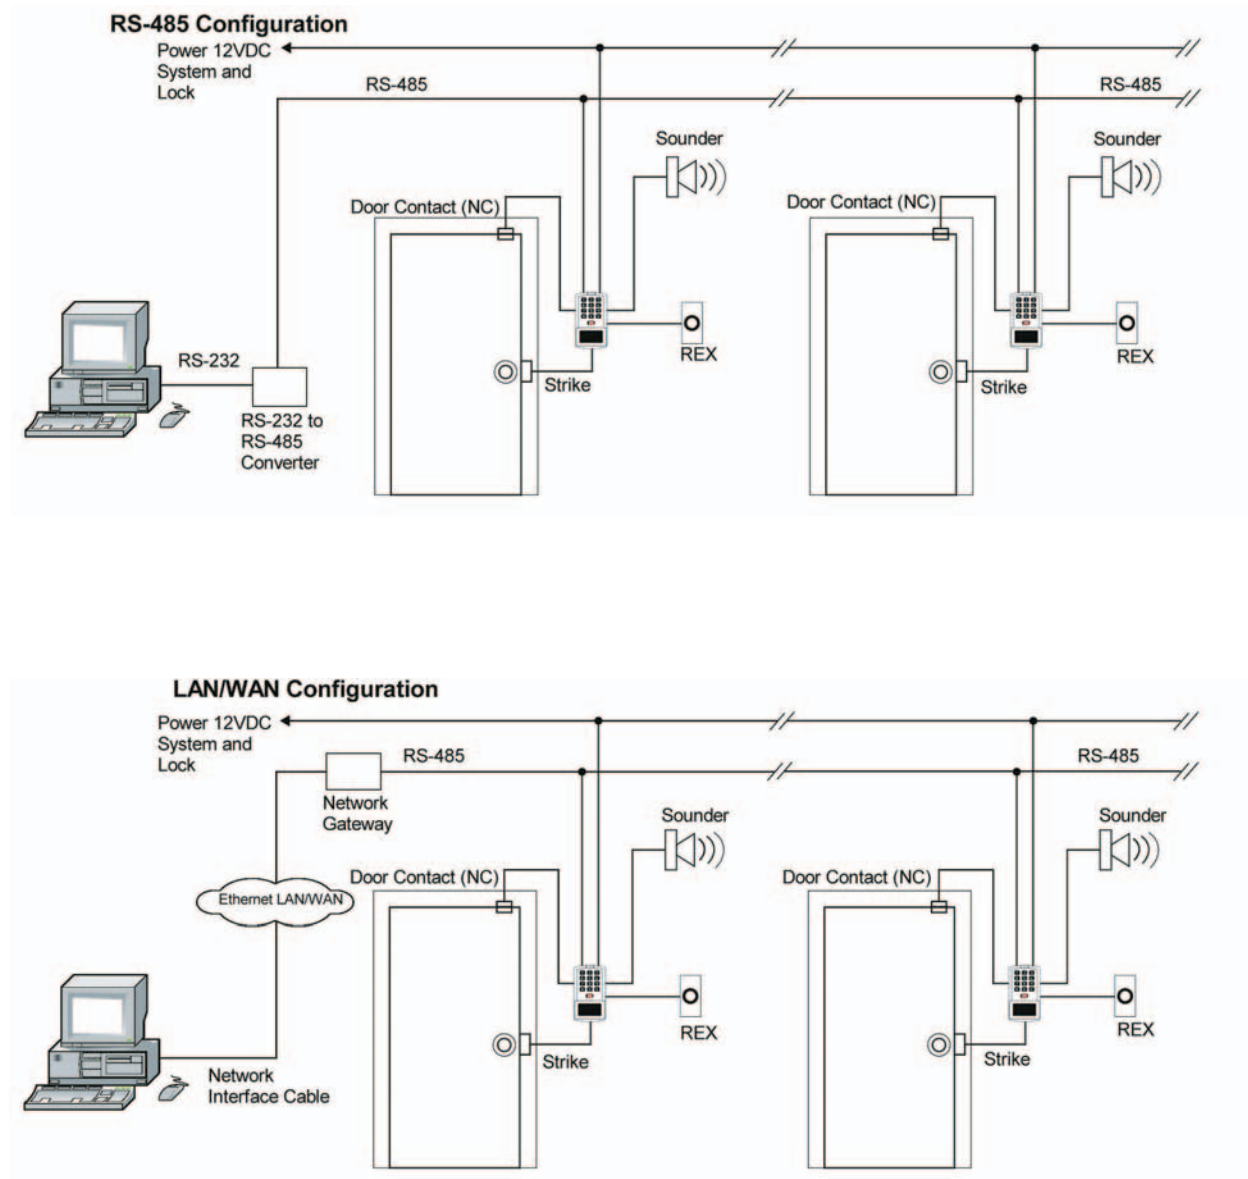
RS-485 Configuration

Power 12VDC System and Lock

RS-485

RS-485

Sounder

Sounder

Door Contact (NC)

Door Contact (NC)

RS-232

REX

REX

Strike

Strike

RS-232 to RS-485 Converter

LAN/WAN Configuration

Power 12VDC System and Lock

RS-485

RS-485

Network Gateway

Sounder

Sounder

Door Contact (NC)

Door Contact (NC)

Ethernet LAN/WAN

REX

REX

Strike

Strike

Network Interface Cable